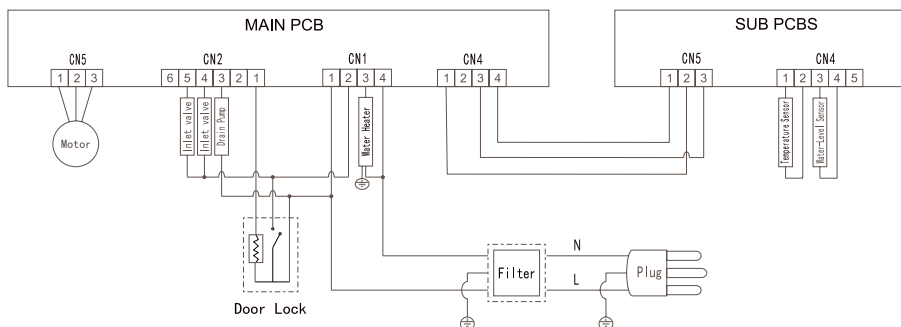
MAIN PCB

SUB PCBS

CN5
1 2 3
Motor

CN2
6 5 4 3 2 1
Inlet valve
Inlet valve
Drain Pump

CN1
1 2 3 4
Water Heater

CN4
1 2 3 4

CN5
1 2 3

CN4
1 2 3 4 5
Temperature Sensor
Water-Level Sensor

Door Lock

Filter

N

L

Plug